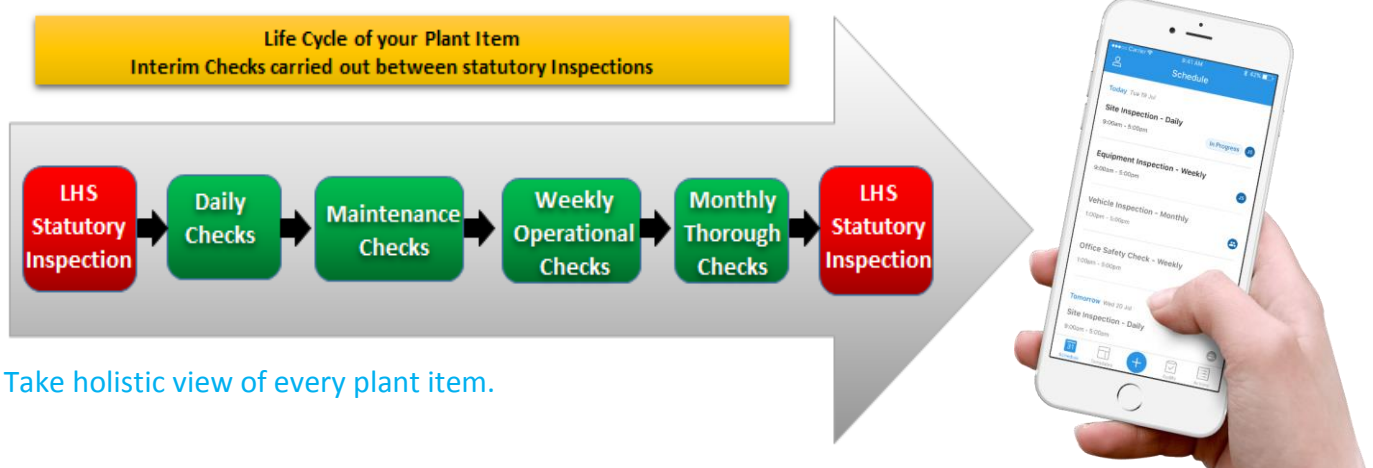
Life Cycle of your Plant Item
Interim Checks carried out between statutory Inspections

LHS Statutory Inspection

Daily Checks

Maintenance Checks

Weekly Operational Checks

Monthly Thorough Checks

LHS Statutory Inspection

Take holistic view of every plant item.

9:41 AM

Schedule

Today Tue 19 Jul

Site Inspection - Daily
9:00am - 5:00pm

In Progress

Equipment Inspection - Weekly
9:00am - 5:00pm

Vehicle Inspection - Monthly
1:00pm - 5:00pm

Office Safety Check - Weekly
1:00pm - 3:00pm

Tomorrow Wed 20 Jul

Site Inspection - Daily
9:00am - 5:00pm